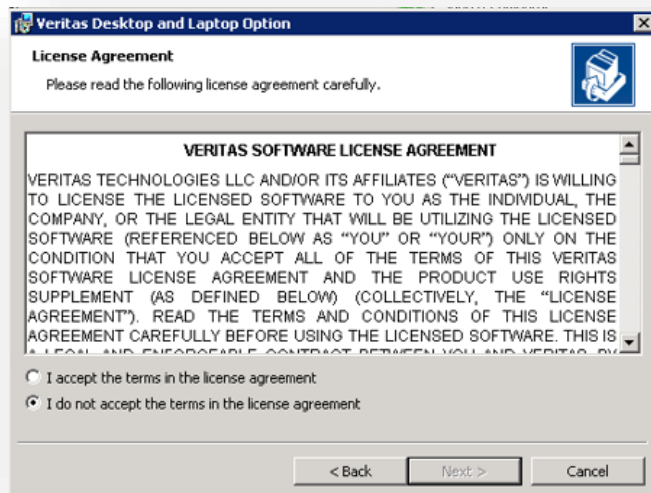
Veritas Desktop and Laptop Option

License Agreement

Please read the following license agreement carefully.

VERITAS SOFTWARE LICENSE AGREEMENT

VERITAS TECHNOLOGIES LLC AND/OR ITS AFFILIATES ("VERITAS") IS WILLING TO LICENSE THE LICENSED SOFTWARE TO YOU AS THE INDIVIDUAL, THE COMPANY, OR THE LEGAL ENTITY THAT WILL BE UTILIZING THE LICENSED SOFTWARE (REFERENCED BELOW AS "YOU" OR "YOUR") ONLY ON THE CONDITION THAT YOU ACCEPT ALL OF THE TERMS OF THIS VERITAS SOFTWARE LICENSE AGREEMENT AND THE PRODUCT USE RIGHTS SUPPLEMENT (AS DEFINED BELOW) (COLLECTIVELY, THE "LICENSE AGREEMENT"). READ THE TERMS AND CONDITIONS OF THIS LICENSE AGREEMENT CAREFULLY BEFORE USING THE LICENSED SOFTWARE. THIS IS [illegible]

I accept the terms in the license agreement

I do not accept the terms in the license agreement

< Back

Next >

Cancel